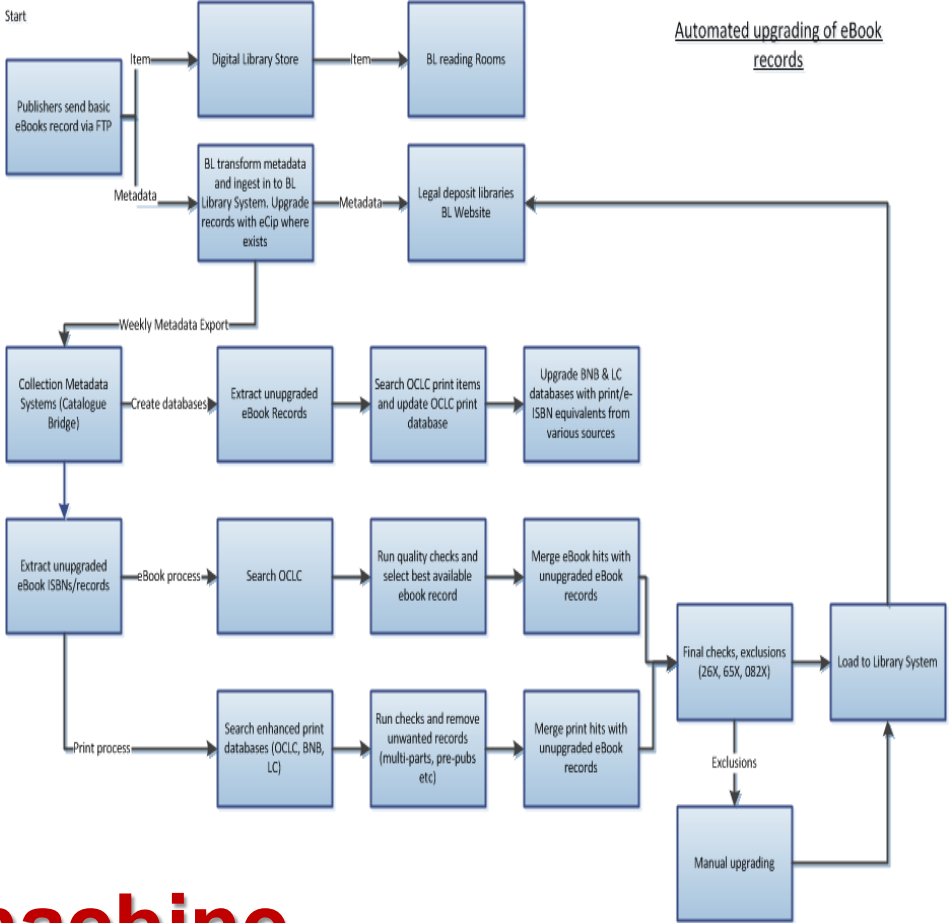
Start

Automated upgrading of eBook records

Publishers send basic eBooks record via FTP

Item

Digital Library Store

Item

BL reading Rooms

Metadata

BL transform metadata and ingest in to BL Library System. Upgrade records with eCip where exists

Metadata

Legal deposit libraries BL Website

Weekly Metadata Export

Collection Metadata Systems (Catalogue Bridge)

Create databases

Extract unupgraded eBook Records

Search OCLC print items and update OCLC print database

Upgrade BNB & LC databases with print/e-ISBN equivalents from various sources

Extract unupgraded eBook ISBNs/records

eBook process

Search OCLC

Run quality checks and select best available ebook record

Merge eBook hits with unupgraded eBook records

Final checks, exclusions (26X, 65X, 082X)

Load to Library System

Print process

Search enhanced print databases (OCLC, BNB, LC)

Run checks and remove unwanted records (multi-parts, pre-pubs etc)

Merge print hits with unupgraded eBook records

Exclusions

Manual upgrading

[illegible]achine